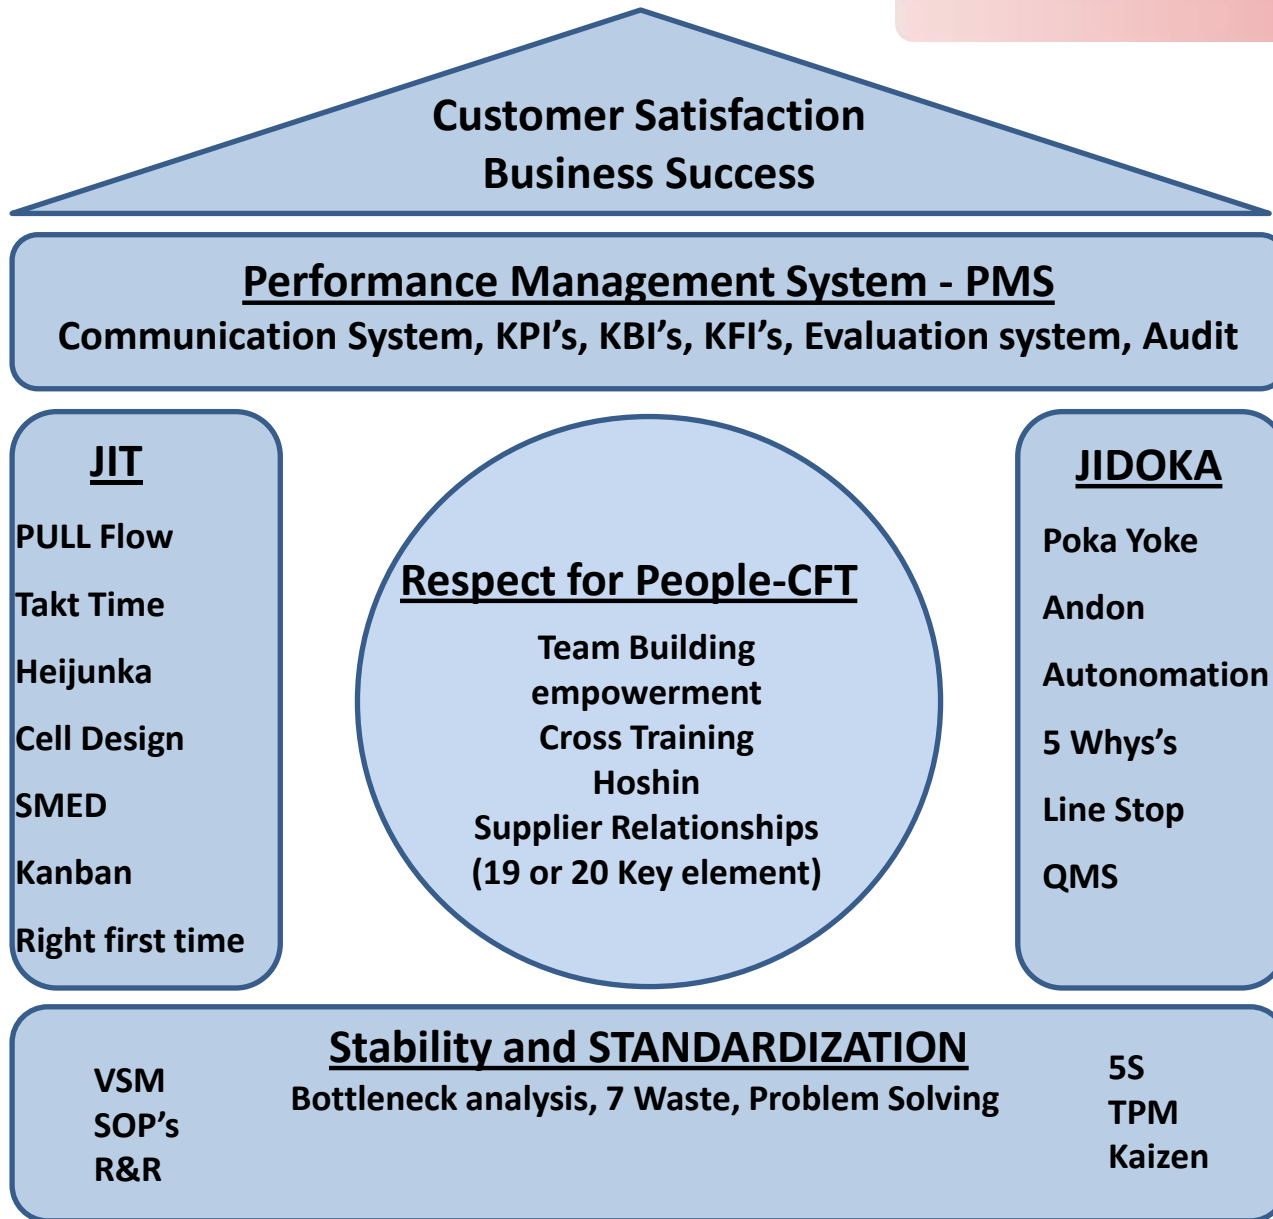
Customer Satisfaction
Business Success

Performance Management System - PMS
Communication System, KPI's, KBI's, KFI's, Evaluation system, Audit

JIT
PULL Flow
Takt Time
Heijunka
Cell Design
SMED
Kanban
Right first time

Respect for People-CFT
Team Building
empowerment
Cross Training
Hoshin
Supplier Relationships
(19 or 20 Key element)

JIDOKA
Poka Yoke
Andon
Autonomation
5 Whys's
Line Stop
QMS

Stability and STANDARDIZATION
Bottleneck analysis, 7 Waste, Problem Solving

VSM
SOP's
R&R

5S
TPM
Kaizen